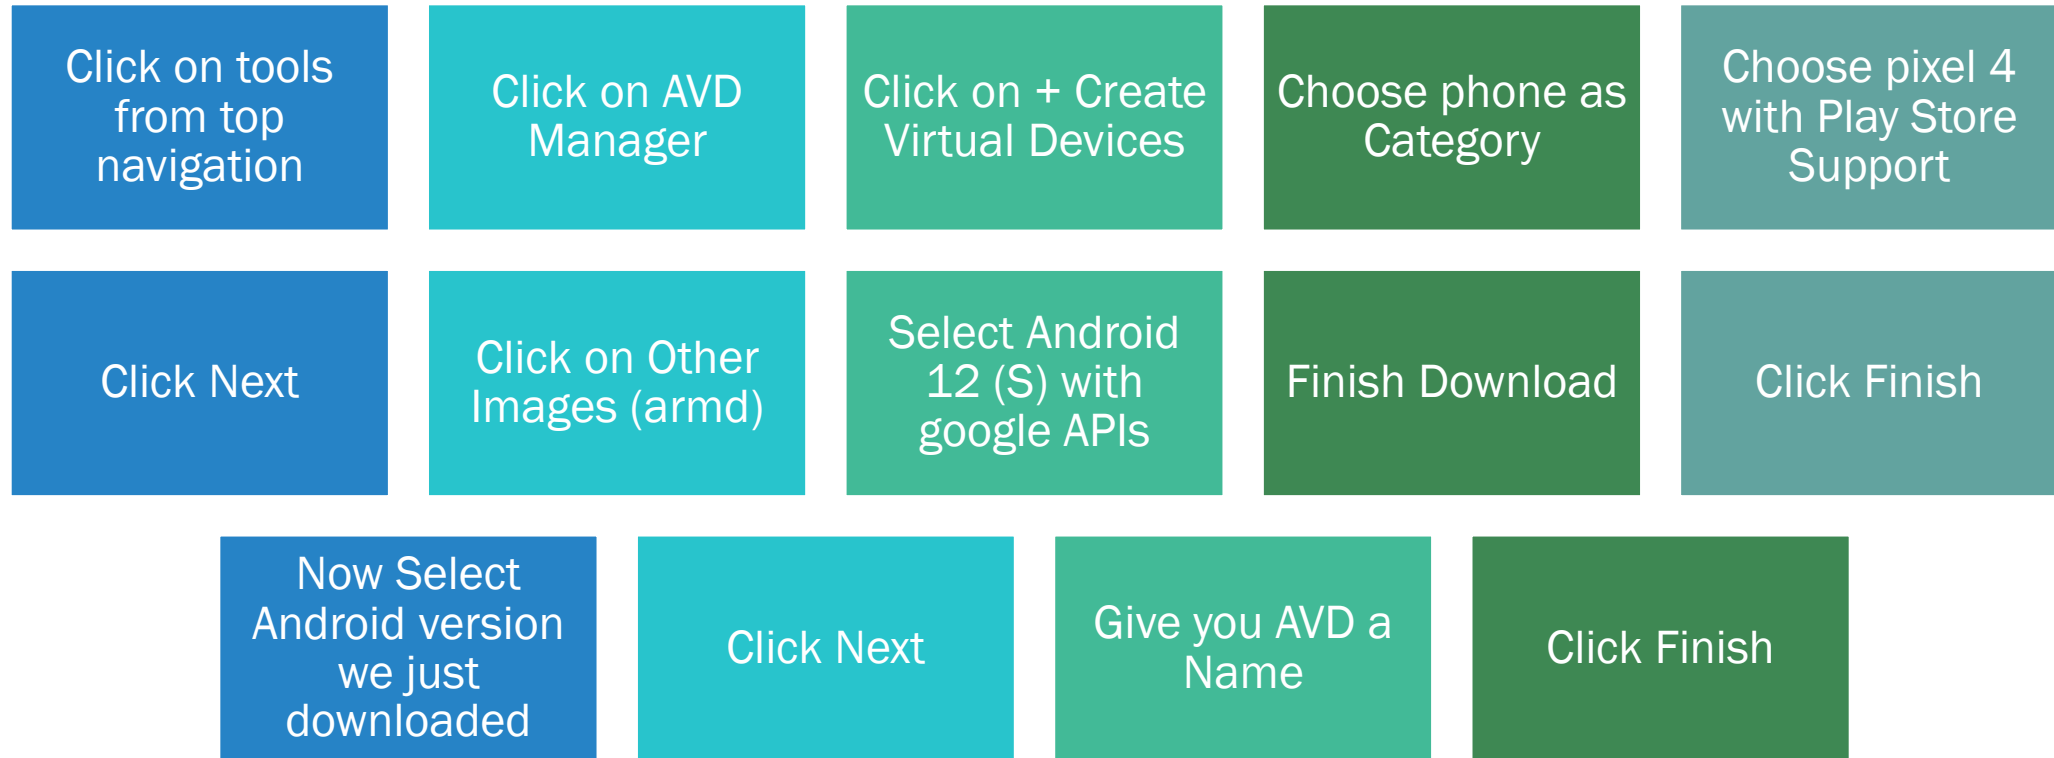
Click on tools from top navigation

Click on AVD Manager

Click on + Create Virtual Devices

Choose phone as Category

Choose pixel 4 with Play Store Support

Click Next

Click on Other Images (armd)

Select Android 12 (S) with google APIs

Finish Download

Click Finish

Now Select Android version we just downloaded

Click Next

Give you AVD a Name

Click Finish